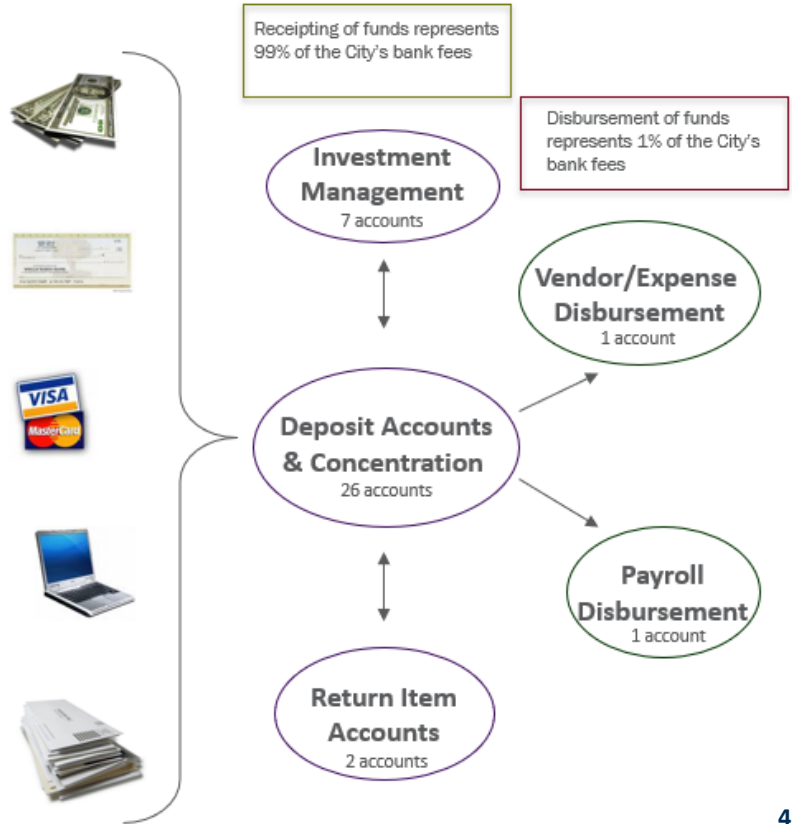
Receipting of funds represents 99% of the City's bank fees

Disbursement of funds represents 1% of the City's bank fees

Investment Management
7 accounts

Vendor/Expense Disbursement
1 account

VISA

MasterCard

Deposit Accounts & Concentration
26 accounts

Payroll Disbursement
1 account

Return Item Accounts
2 accounts

4